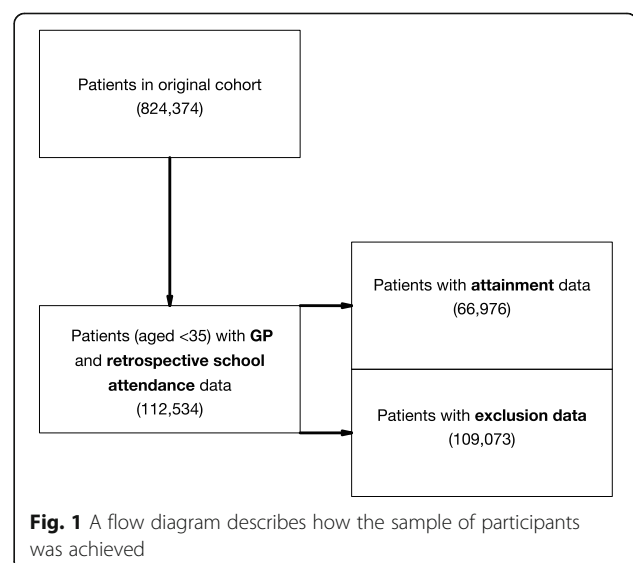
Patients in original cohort
(824,374)

Patients (aged <35) with GP and retrospective school attendance data
(112,534)

Patients with attainment data
(66,976)

Patients with exclusion data
(109,073)

Fig. 1 A flow diagram describes how the sample of participants was achieved